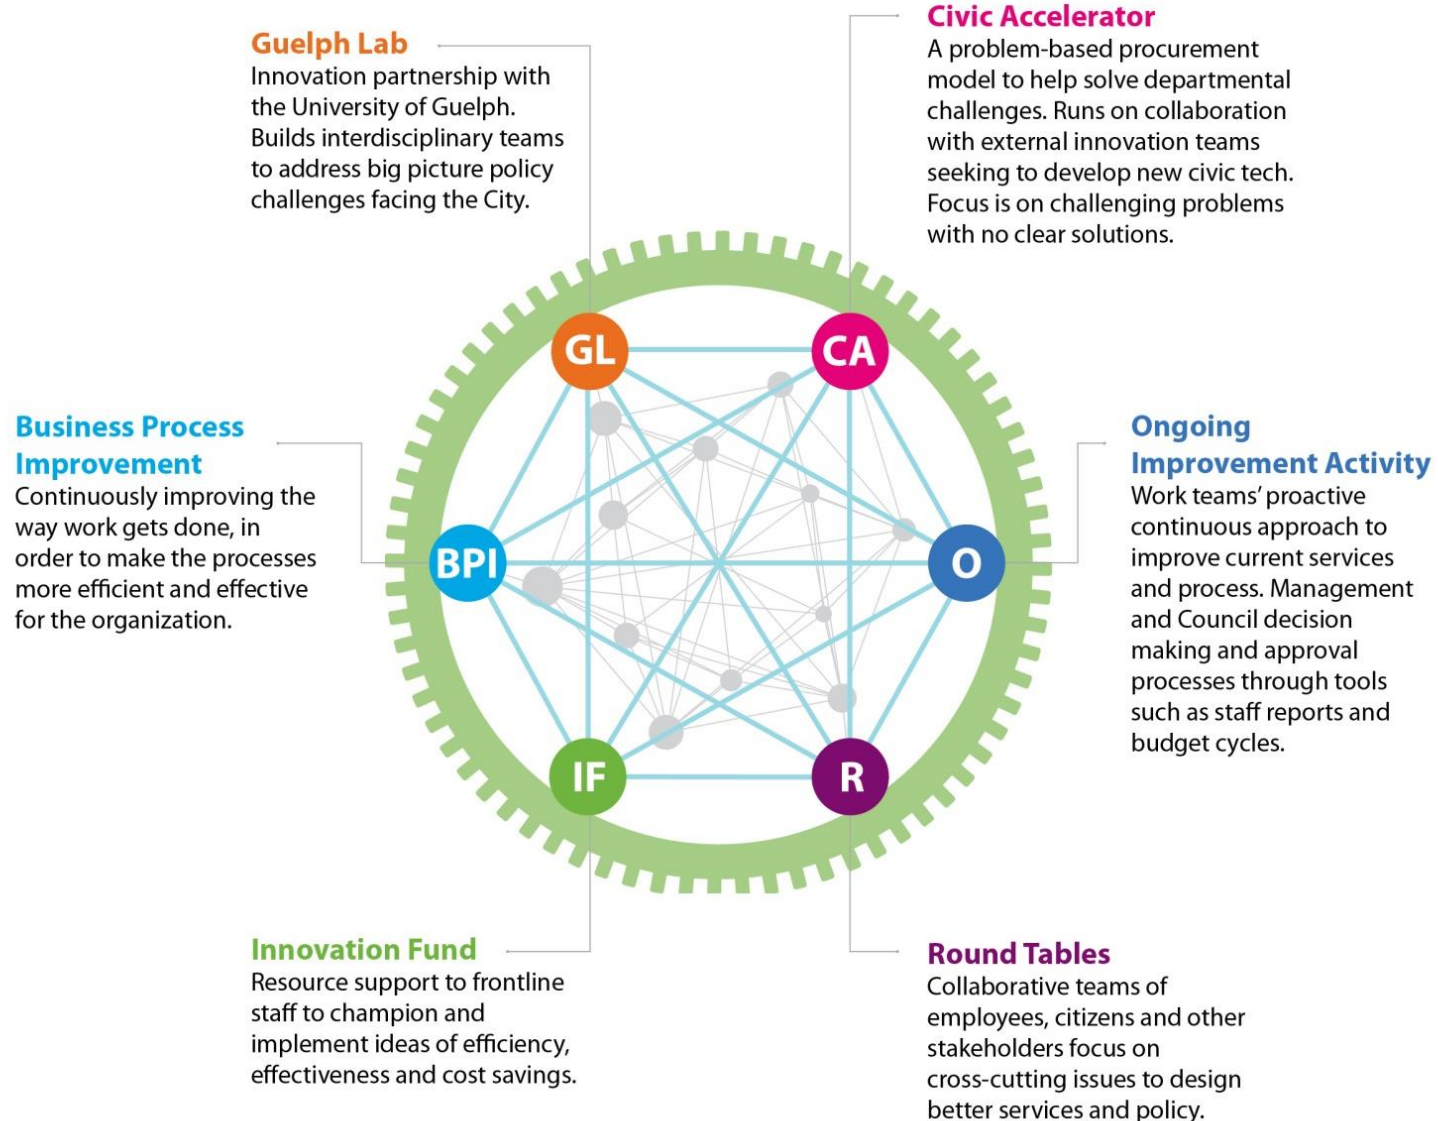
Guelph Lab
Innovation partnership with the University of Guelph. Builds interdisciplinary teams to address big picture policy challenges facing the City.

Civic Accelerator
A problem-based procurement model to help solve departmental challenges. Runs on collaboration with external innovation teams seeking to develop new civic tech. Focus is on challenging problems with no clear solutions.

Business Process Improvement
Continuously improving the way work gets done, in order to make the processes more efficient and effective for the organization.

GL

CA

BPI

O

IF

R

Ongoing Improvement Activity
Work teams' proactive continuous approach to improve current services and process. Management and Council decision making and approval processes through tools such as staff reports and budget cycles.

Innovation Fund
Resource support to frontline staff to champion and implement ideas of efficiency, effectiveness and cost savings.

Round Tables
Collaborative teams of employees, citizens and other stakeholders focus on cross-cutting issues to design better services and policy.